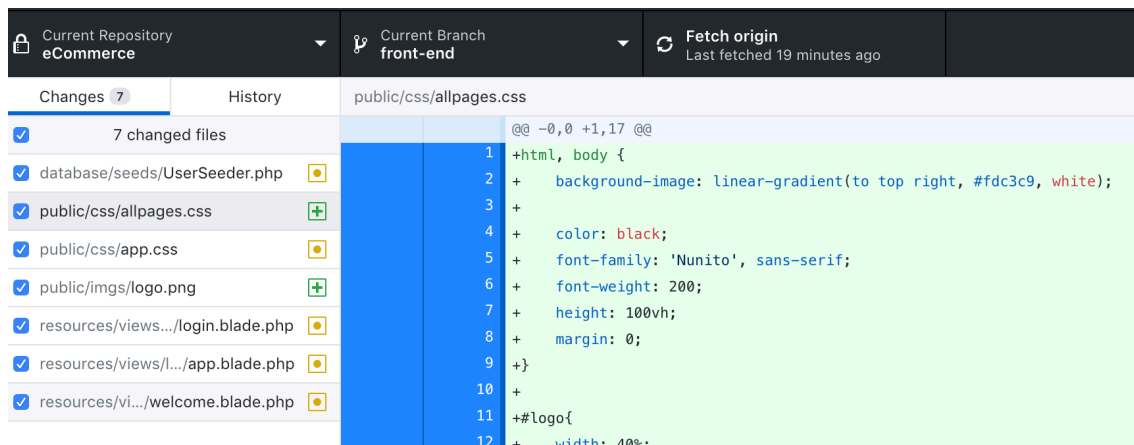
Current Repository
eCommerce

Current Branch
front-end

Fetch origin
Last fetched 19 minutes ago

Changes 7
History

7 changed files
database/seeds/UserSeeder.php
public/css/allpages.css
public/css/app.css
public/imgs/logo.png
resources/views.../login.blade.php
resources/views/l.../app.blade.php
resources/vi.../welcome.blade.php

public/css/allpages.css

@@ -0,0 +1,17 @@
1 +html, body {
2 +    background-image: linear-gradient(to top right, #fdc3c9, white);
3 +
4 +    color: black;
5 +    font-family: 'Nunito', sans-serif;
6 +    font-weight: 200;
7 +    height: 100vh;
8 +    margin: 0;
9 +}
10 +
11 +#logo{
12 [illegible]